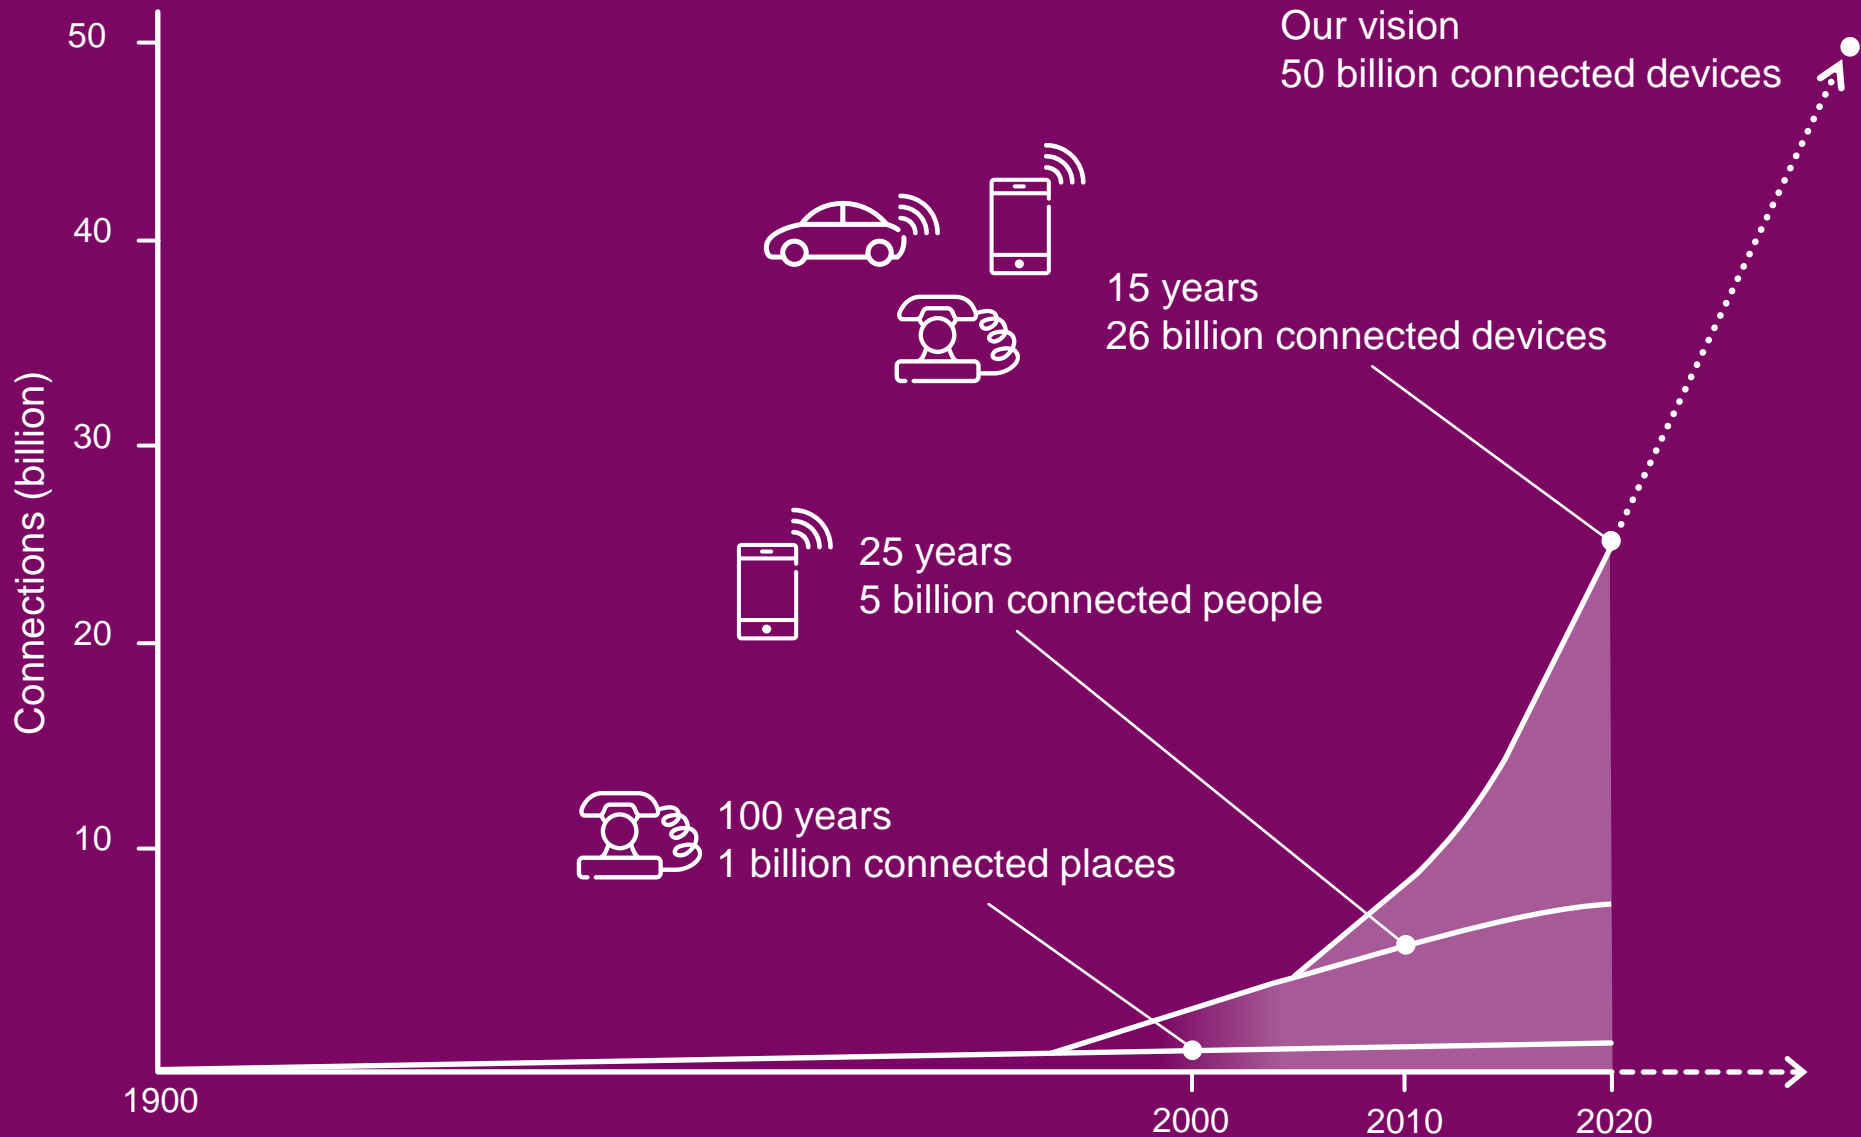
Our vision
50 billion connected devices

15 years
26 billion connected devices

25 years
5 billion connected people

100 years
1 billion connected places

Connections (billion)

50
40
30
20
10

1900
2000
2010
2020